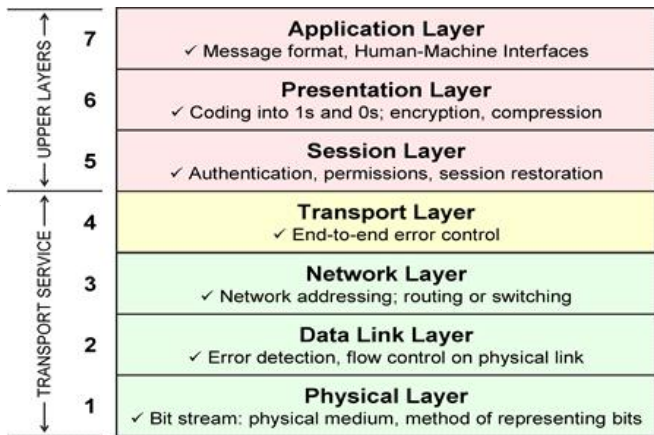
← UPPER LAYERS →

← TRANSPORT SERVICE →

7 **Application Layer**
✓ Message format, Human-Machine Interfaces

6 **Presentation Layer**
✓ Coding into 1s and 0s; encryption, compression

5 **Session Layer**
✓ Authentication, permissions, session restoration

4 **Transport Layer**
✓ End-to-end error control

3 **Network Layer**
✓ Network addressing; routing or switching

2 **Data Link Layer**
✓ Error detection, flow control on physical link

1 **Physical Layer**
✓ Bit stream: physical medium, method of representing bits